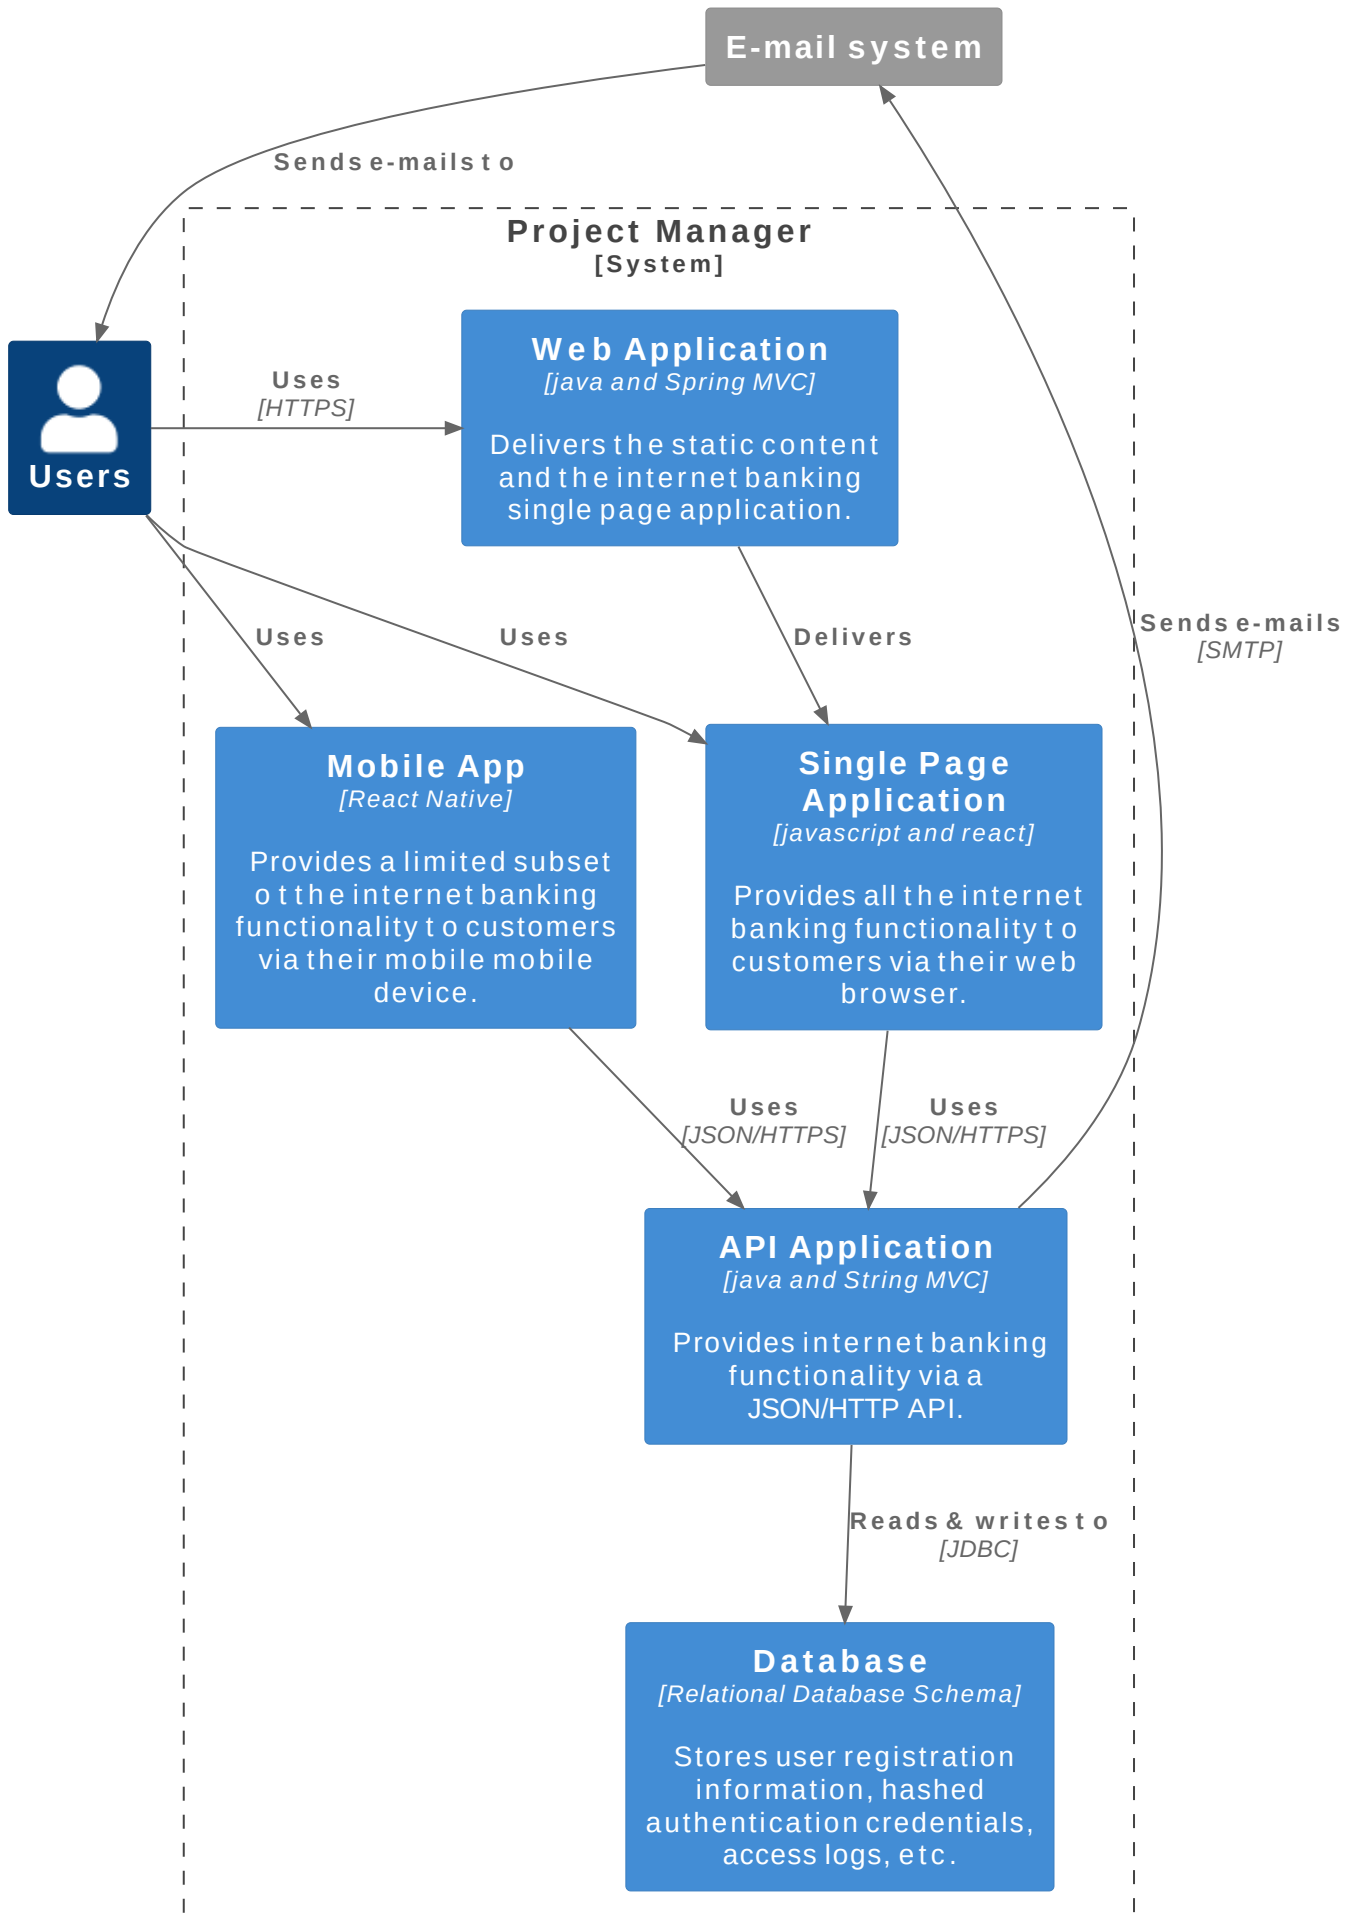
E-mail system

Sends e-mails to

Project Manager
[System]

Users

Uses
[HTTPS]

Web Application
[java and Spring MVC]

Delivers the static content and the internet banking single page application.

Uses

Uses

Delivers

Sends e-mails
[SMTP]

Mobile App
[React Native]

Provides a limited subset ot the internet banking functionality to customers via their mobile mobile device.

Single Page Application
[javascript and react]

Provides all the internet banking functionality to customers via their web browser.

Uses
[JSON/HTTPS]

Uses
[JSON/HTTPS]

API Application
[java and String MVC]

Provides internet banking functionality via a JSON/HTTP API.

Reads & writes to
[JDBC]

Database
[Relational Database Schema]

Stores user registration information, hashed authentication credentials, access logs, etc.